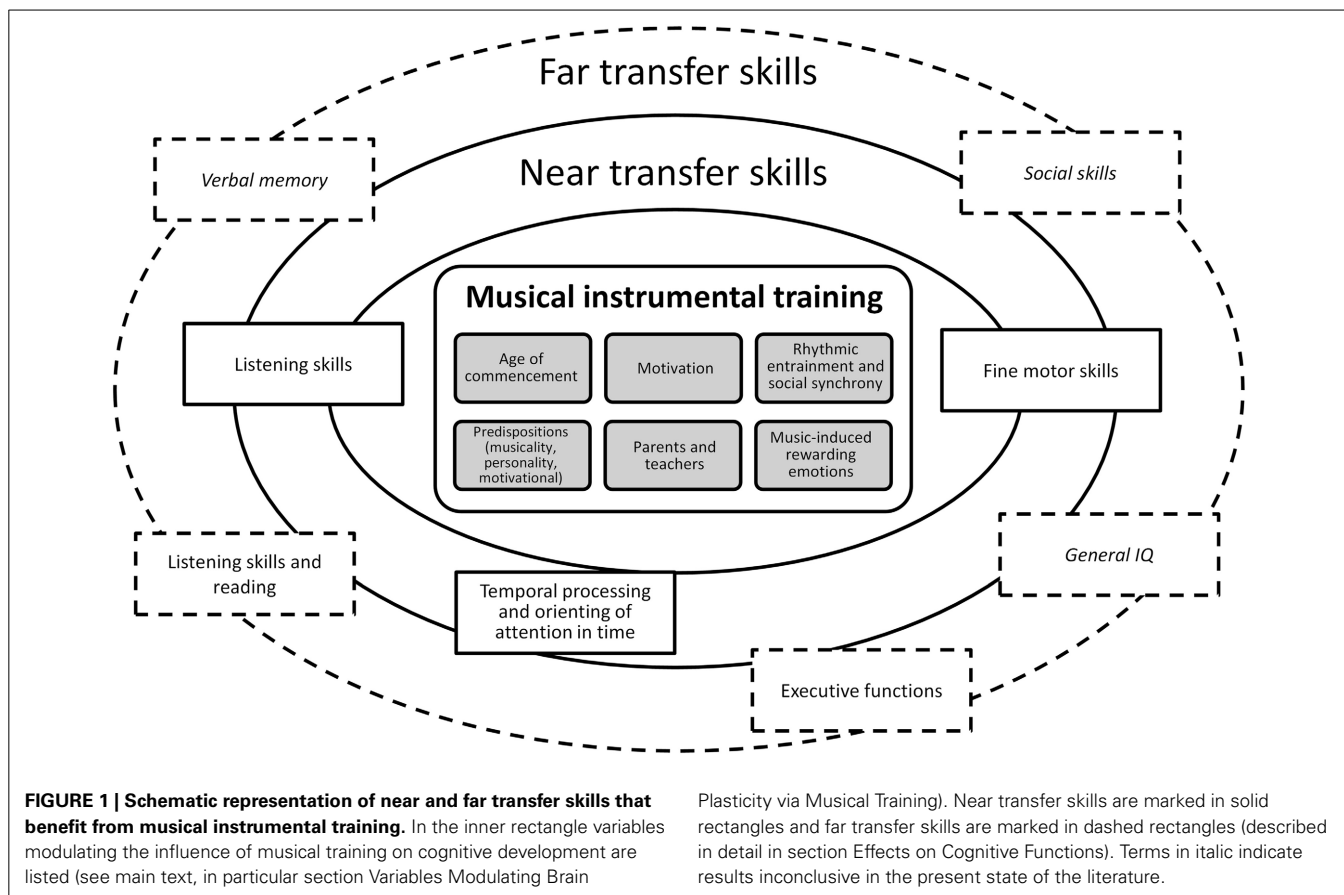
Far transfer skills

Near transfer skills

Verbal memory

Social skills

Musical instrumental training

Listening skills

Age of commencement

Motivation

Rhythmic entrainment and social synchrony

Fine motor skills

Predispositions (musicality, personality, motivational)

Parents and teachers

Music-induced rewarding emotions

Listening skills and reading

Temporal processing and orienting of attention in time

General IQ

Executive functions

**FIGURE 1 | Schematic representation of near and far transfer skills that benefit from musical instrumental training.** In the inner rectangle variables modulating the influence of musical training on cognitive development are listed (see main text, in particular section Variables Modulating Brain Plasticity via Musical Training). Near transfer skills are marked in solid rectangles and far transfer skills are marked in dashed rectangles (described in detail in section Effects on Cognitive Functions). Terms in italic indicate results inconclusive in the present state of the literature.